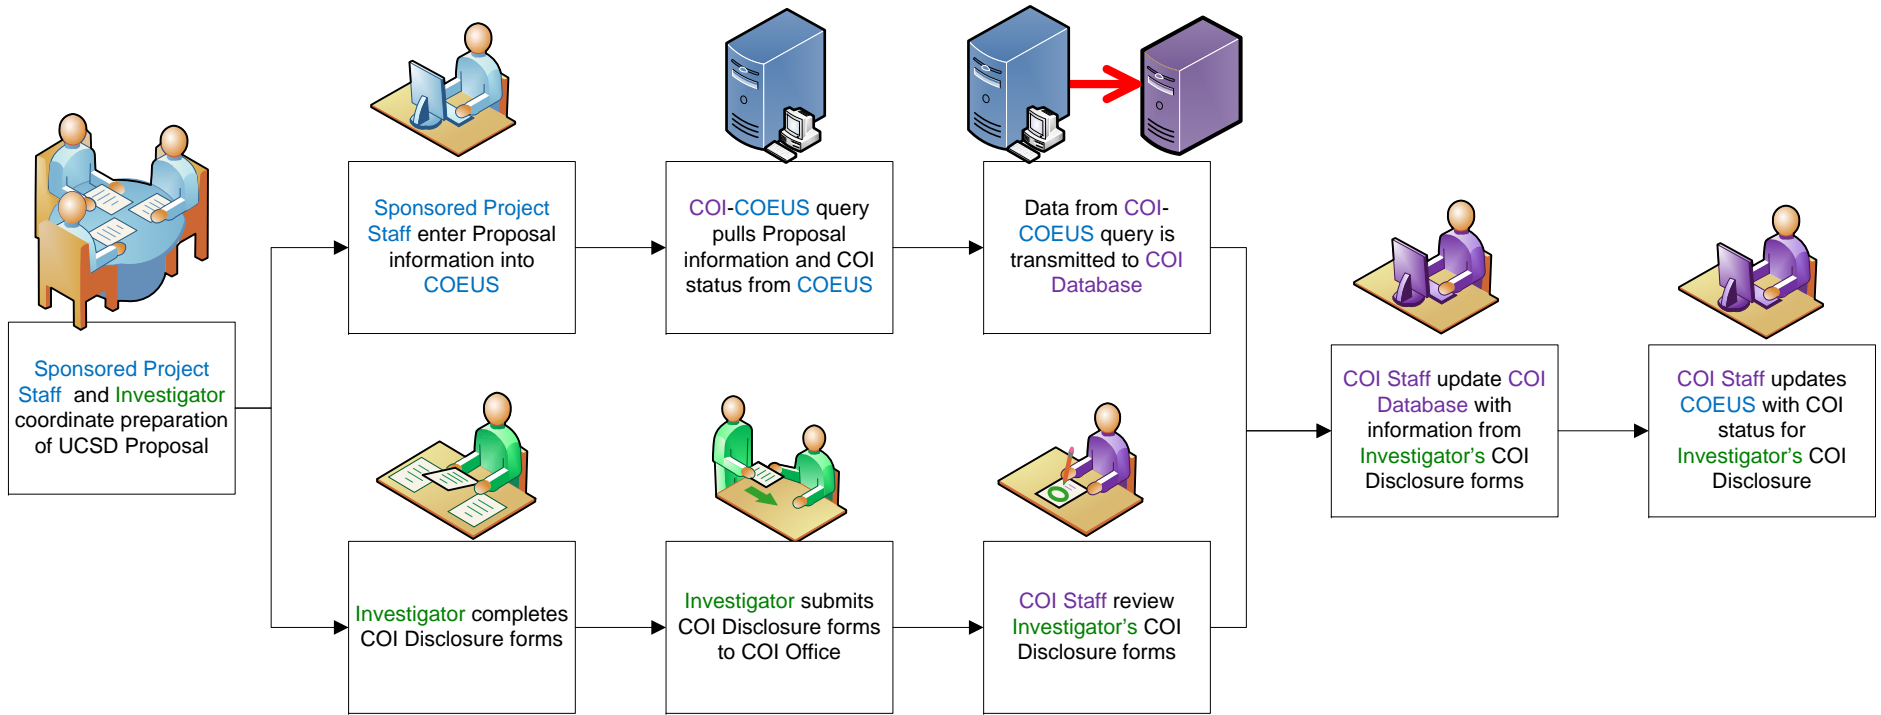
Sponsored Project Staff and Investigator coordinate preparation of UCSD Proposal

Sponsored Project Staff enter Proposal information into COEUS

COI-COEUS query pulls Proposal information and COI status from COEUS

Data from COI-COEUS query is transmitted to COI Database

Investigator completes COI Disclosure forms

Investigator submits COI Disclosure forms to COI Office

COI Staff review Investigator's COI Disclosure forms

COI Staff update COI Database with information from Investigator's COI Disclosure forms

COI Staff updates COEUS with COI status for Investigator's COI Disclosure